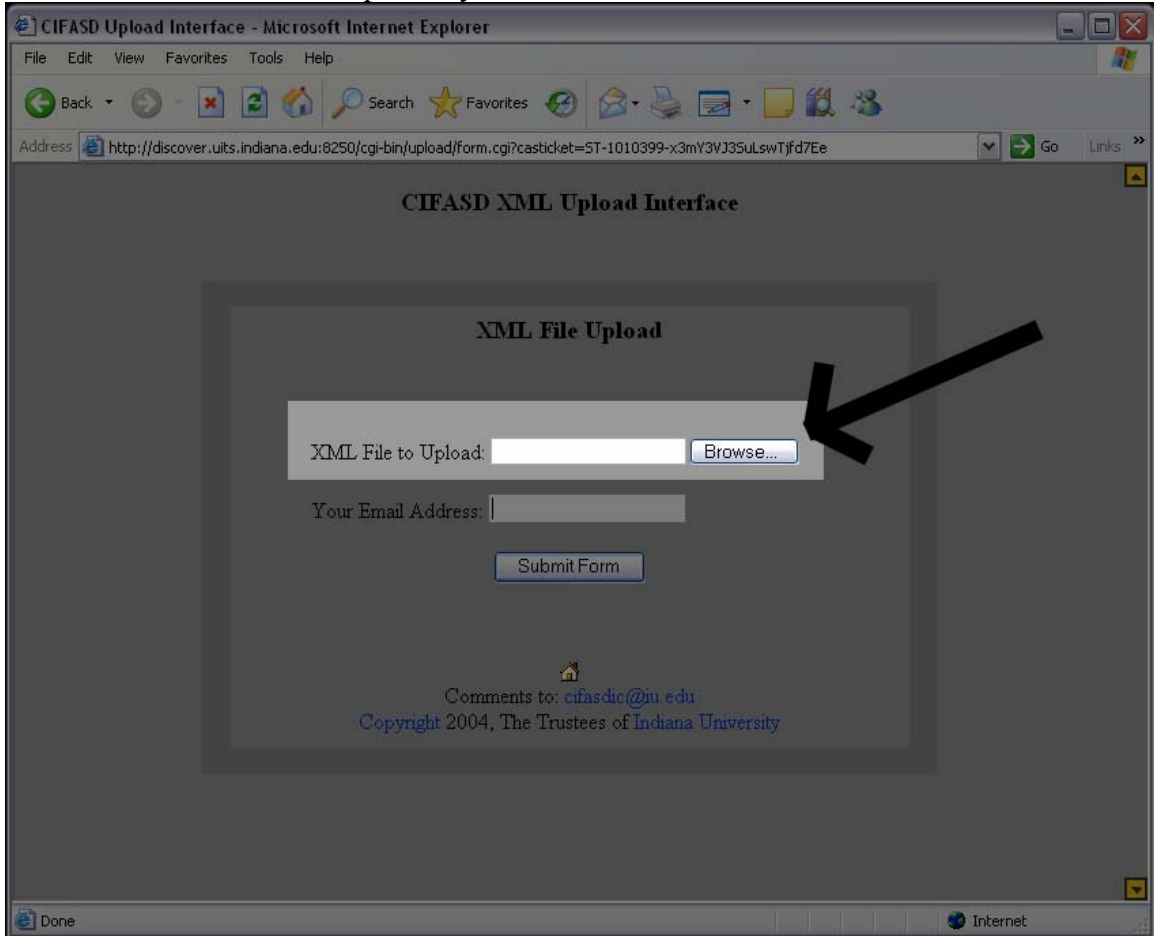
CIFASD Upload Interface - Microsoft Internet Explorer

File Edit View Favorites Tools Help

Back Search Favorites

Address http://discover.uits.indiana.edu:8250/cgi-bin/upload/form.cgi?casticket=ST-1010399-x3mY3VJ3SuLswTjfd7Ee Go Links

CIFASD XML Upload Interface

XML File Upload

XML File to Upload: Browse...

Your Email Address:

Submit Form

Comments to: cifasdic@iu.edu
Copyright 2004, The Trustees of Indiana University

Done Internet